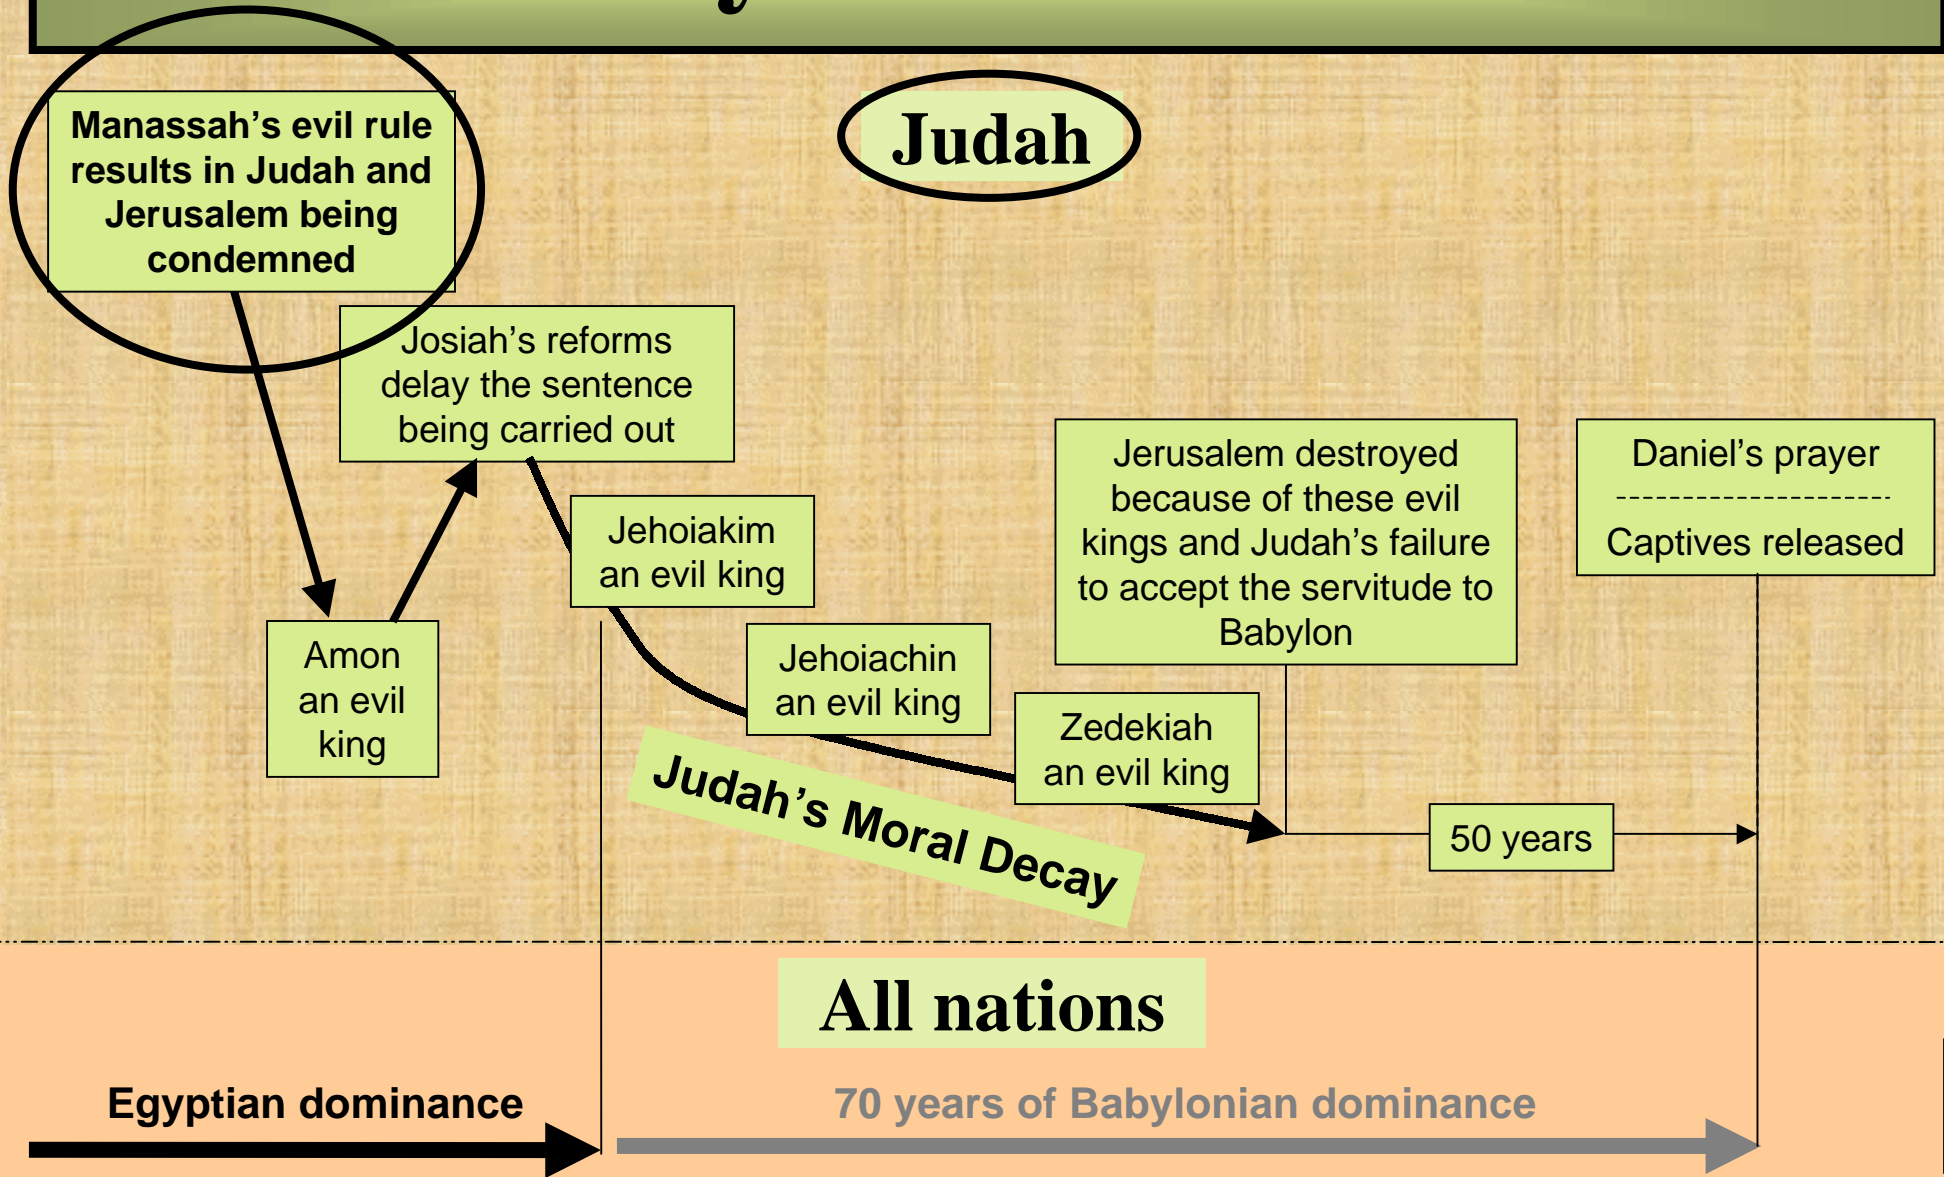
Judah

Manassah's evil rule results in Judah and Jerusalem being condemned

Josiah's reforms delay the sentence being carried out

Amon an evil king

Jehoiakim an evil king

Jehoiachin an evil king

Zedekiah an evil king

Jerusalem destroyed because of these evil kings and Judah's failure to accept the servitude to Babylon

Daniel's prayer

Captives released

50 years

Judah's Moral Decay

All nations

Egyptian dominance

70 years of Babylonian dominance